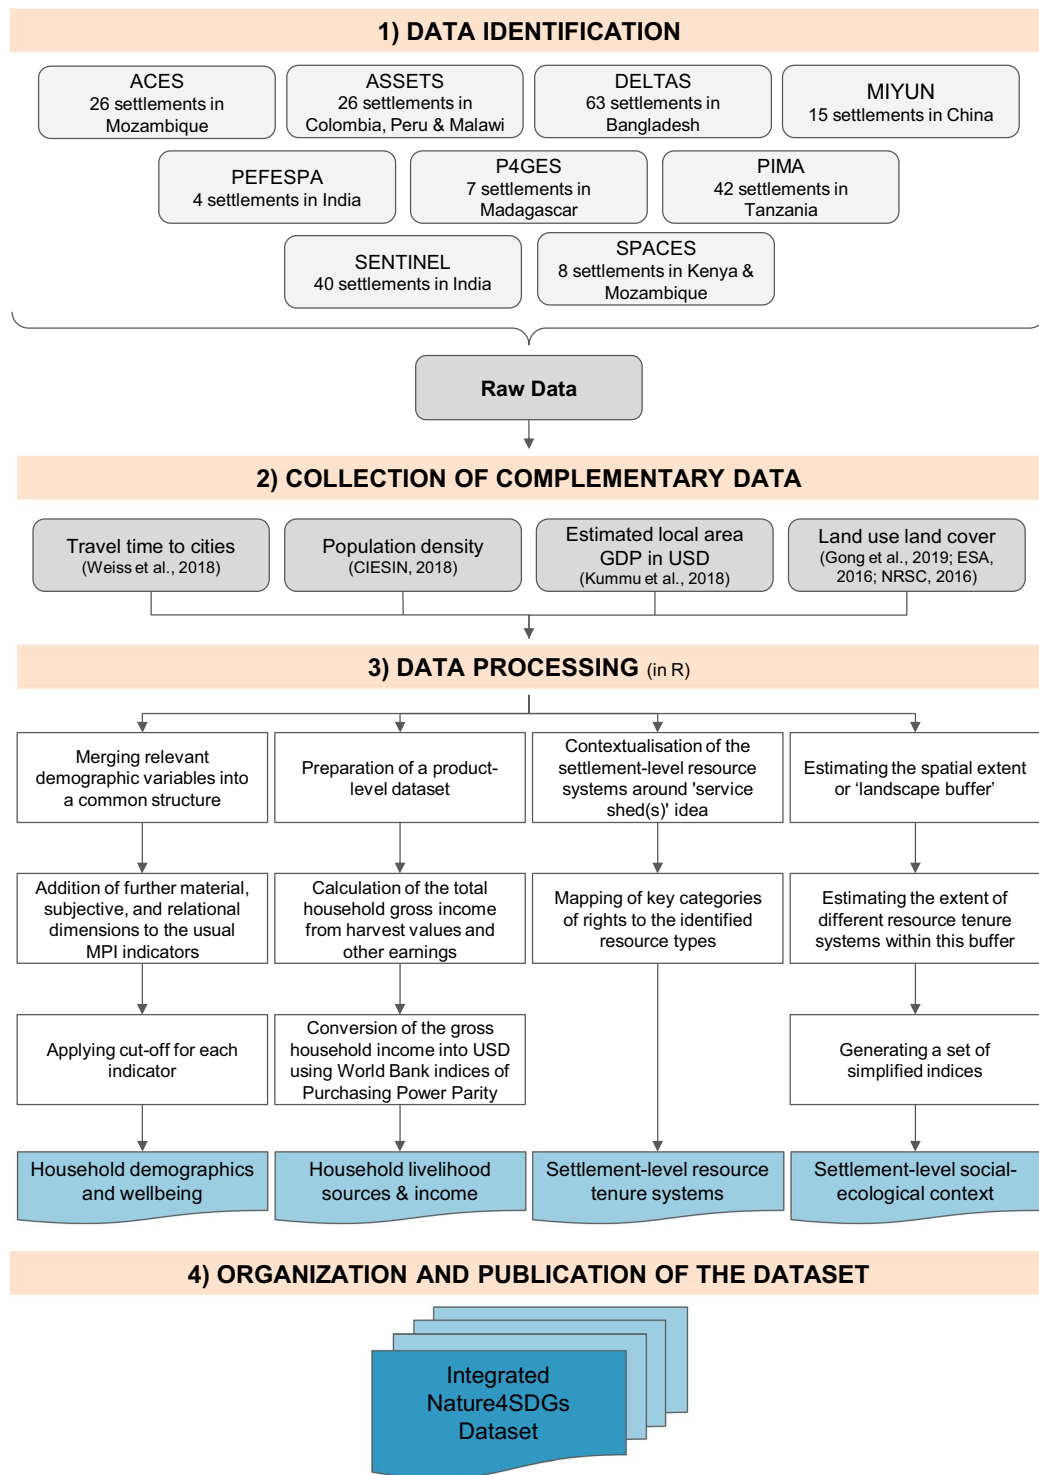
1) DATA IDENTIFICATION

ACES
26 settlements in Mozambique

ASSETS
26 settlements in Colombia, Peru & Malawi

DELTAS
63 settlements in Bangladesh

MIYUN
15 settlements in China

PEFESPA
4 settlements in India

P4GES
7 settlements in Madagascar

PIMA
42 settlements in Tanzania

SENTINEL
40 settlements in India

SPACES
8 settlements in Kenya & Mozambique

Raw Data

2) COLLECTION OF COMPLEMENTARY DATA

Travel time to cities
(Weiss et al., 2018)

Population density
(CIESIN, 2018)

Estimated local area GDP in USD
(Kummu et al., 2018)

Land use land cover
(Gong et al., 2019; ESA, 2016; NRSC, 2016)

3) DATA PROCESSING (in R)

Merging relevant demographic variables into a common structure

Preparation of a product-level dataset

Contextualisation of the settlement-level resource systems around 'service shed(s)' idea

Estimating the spatial extent or 'landscape buffer'

Addition of further material, subjective, and relational dimensions to the usual MPI indicators

Calculation of the total household gross income from harvest values and other earnings

Mapping of key categories of rights to the identified resource types

Estimating the extent of different resource tenure systems within this buffer

Applying cut-off for each indicator

Conversion of the gross household income into USD using World Bank indices of Purchasing Power Parity

Generating a set of simplified indices

Household demographics and wellbeing

Household livelihood sources & income

Settlement-level resource tenure systems

Settlement-level social-ecological context

4) ORGANIZATION AND PUBLICATION OF THE DATASET

Integrated Nature4SDGs Dataset